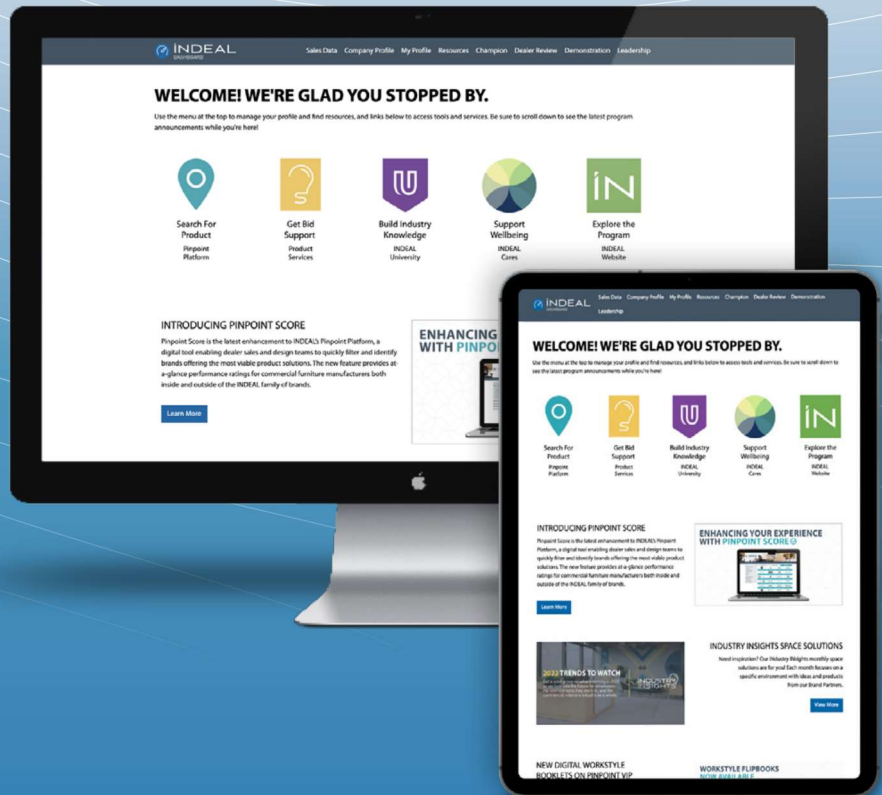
INDEAL

Sales Data Company Profile My Profile Resources Champion Dealer Review Demonstration Leadership

WELCOME! WE'RE GLAD YOU STOPPED BY.

Use the menu at the top to manage your profile and find resources, and links below to access tools and services. Be sure to scroll down to see the latest program announcements while you're here!

Search For Product
Pinpoint Platform

Get Bid Support
Product Services

Build Industry Knowledge
INDEAL University

Support Wellbeing
INDEAL Cares

Explore the Program
INDEAL Website

INTRODUCING PINPOINT SCORE

Pinpoint Score is the latest enhancement to INDEAL's Pinpoint Platform, a digital tool enabling dealer sales and design teams to quickly filter and identify brands offering the most viable product solutions. The new feature provides at-a-glance performance ratings for commercial furniture manufacturers both inside and outside of the INDEAL family of brands.

Learn More

ENHANCING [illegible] WITH PINPOI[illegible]

INDEAL

Sales Data Company Profile My Profile Resources Champion Dealer Review Demonstration Leadership

WELCOME! WE'RE GLAD YOU STOPPED BY.

Use the menu at the top to manage your profile and find resources, and links below to access tools and services. Be sure to scroll down to see the latest program announcements while you're here!

Search For Product
Pinpoint Platform

Get Bid Support
Product Services

Build Industry Knowledge
INDEAL University

Support Wellbeing
INDEAL Cares

Explore the Program
INDEAL Website

INTRODUCING PINPOINT SCORE

Pinpoint Score is the latest enhancement to INDEAL's Pinpoint Platform, a digital tool enabling dealer sales and design teams to quickly filter and identify brands offering the most viable product solutions. The new feature provides at-a-glance performance ratings for commercial furniture manufacturers both inside and outside of the INDEAL family of brands.

Learn More

ENHANCING YOUR EXPERIENCE WITH PINPOINT SCORE

2022 TRENDS TO WATCH

INDUSTRY INSIGHTS

INDUSTRY INSIGHTS SPACE SOLUTIONS

Need inspiration? Our Industry Insights monthly space solutions are for you! Each month focuses on a specific environment with ideas and products from our Brand Partners.

View More

NEW DIGITAL WORKSTYLE BOOKLETS ON PINPOINT VIP

WORKSTYLE FLIPBOOKS NOW AVAILABLE